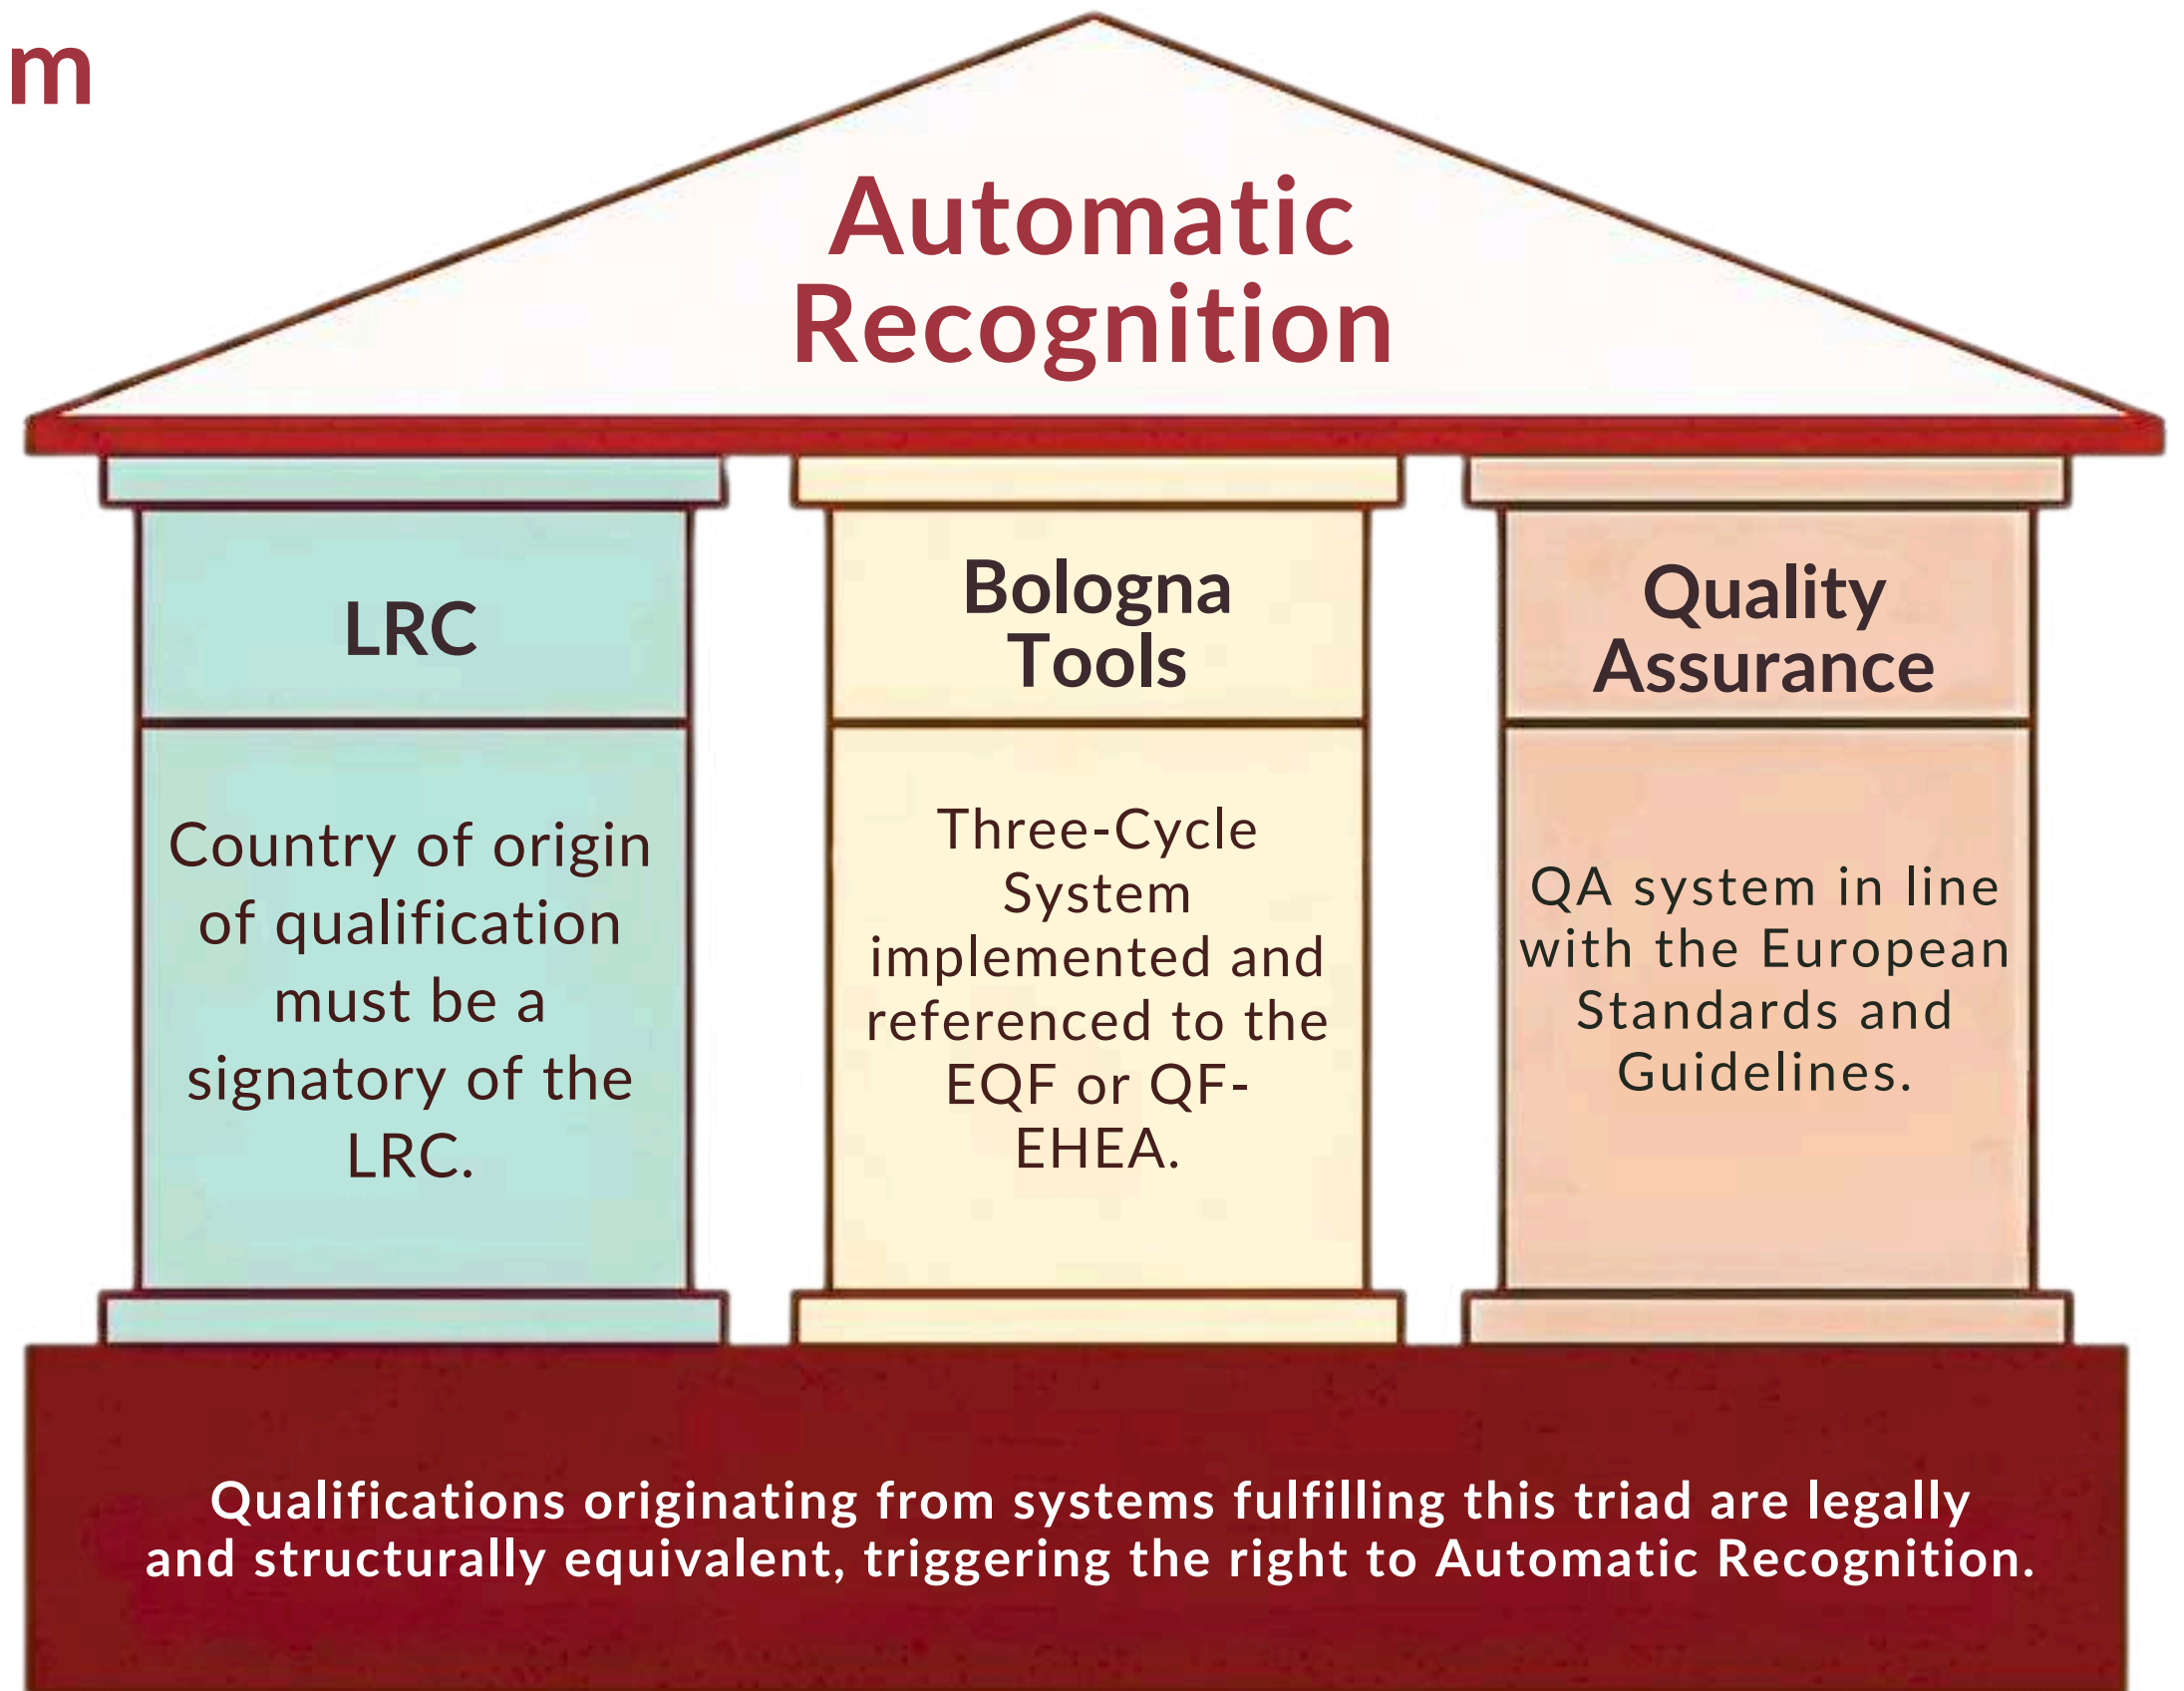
m

Automatic Recognition

LRC

Country of origin of qualification must be a signatory of the LRC.

Bologna Tools

Three-Cycle System implemented and referenced to the EQF or QF-EHEA.

Quality Assurance

QA system in line with the European Standards and Guidelines.

Qualifications originating from systems fulfilling this triad are legally and structurally equivalent, triggering the right to Automatic Recognition.